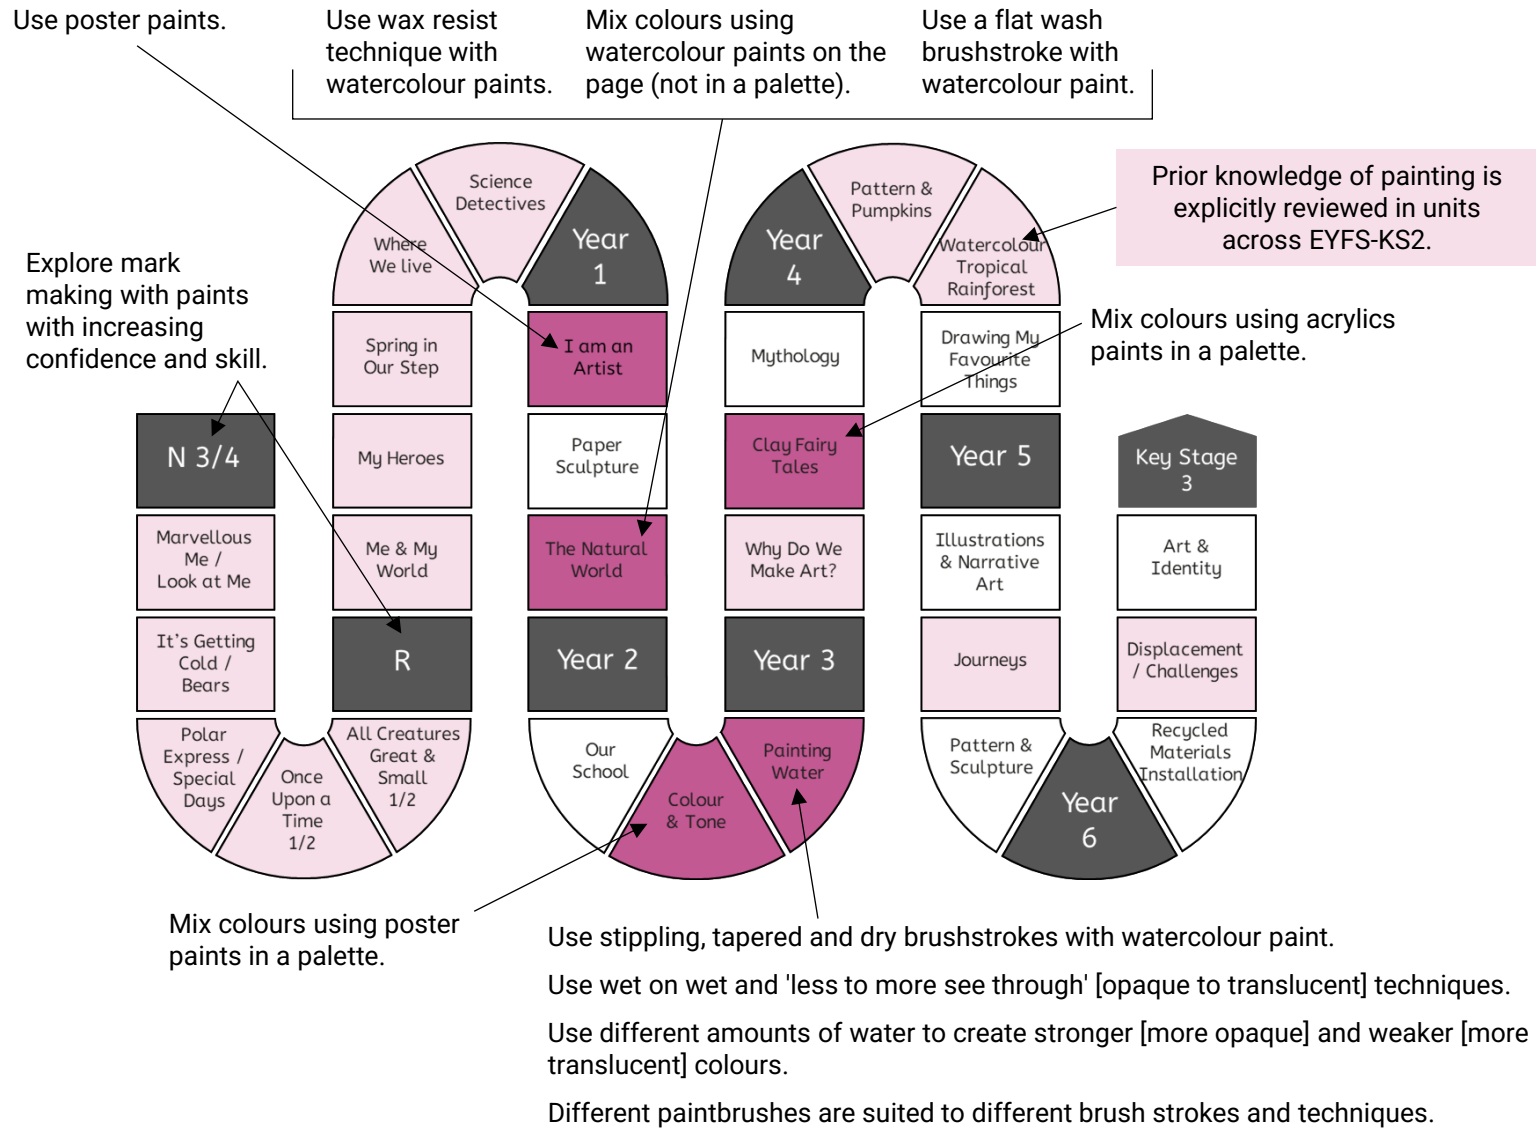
Use poster paints.

Use wax resist technique with watercolour paints.

Mix colours using watercolour paints on the page (not in a palette).

Use a flat wash brushstroke with watercolour paint.

Prior knowledge of painting is explicitly reviewed in units across EYFS-KS2.

Explore mark making with paints with increasing confidence and skill.

Mix colours using acrylics paints in a palette.

N 3/4

Marvellous Me / Look at Me

It's Getting Cold / Bears

Polar Express / Special Days

Once Upon a Time 1/2

All Creatures Great & Small 1/2

R

Me & My World

My Heroes

Spring in Our Step

Where We live

Science Detectives

Year 1

I am an Artist

Paper Sculpture

The Natural World

Year 2

Our School

Colour & Tone

Painting Water

Year 3

Why Do We Make Art?

Clay Fairy Tales

Mythology

Year 4

Pattern & Pumpkins

Watercolour Tropical Rainforest

Drawing My Favourite Things

Year 5

Illustrations & Narrative Art

Journeys

Pattern & Sculpture

Year 6

Recycled Materials Installation

Displacement / Challenges

Art & Identity

Key Stage 3

Mix colours using poster paints in a palette.

Use stippling, tapered and dry brushstrokes with watercolour paint.

Use wet on wet and 'less to more see through' [opaque to translucent] techniques.

Use different amounts of water to create stronger [more opaque] and weaker [more translucent] colours.

Different paintbrushes are suited to different brush strokes and techniques.